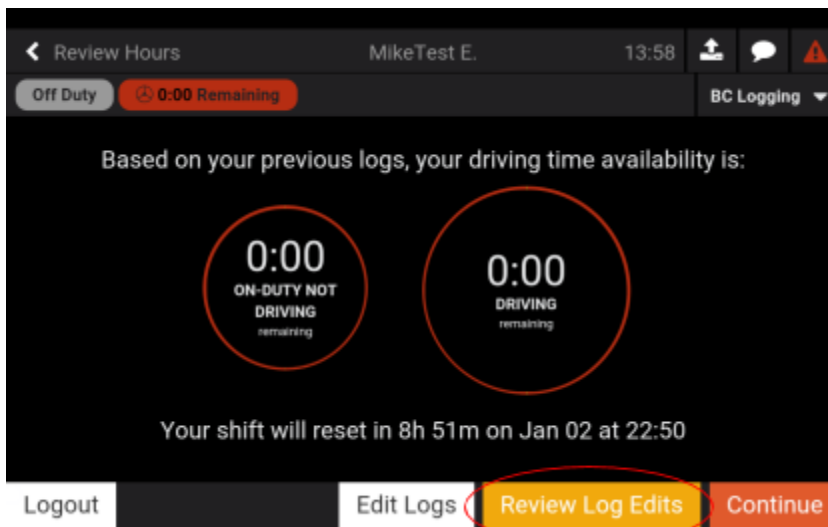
Review Hours MikeTest E. 13:58

Off Duty 0:00 Remaining BC Logging

Based on your previous logs, your driving time availability is:

0:00
ON-DUTY NOT DRIVING
remaining

0:00
DRIVING
remaining

Your shift will reset in 8h 51m on Jan 02 at 22:50

Logout Edit Logs Review Log Edits Continue